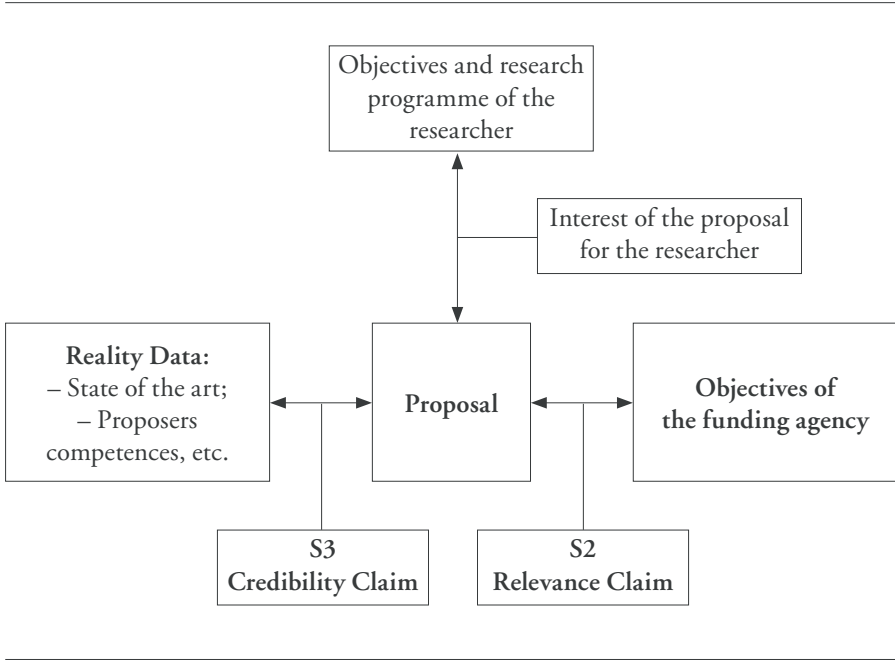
Objectives and research programme of the researcher

Interest of the proposal for the researcher

**Reality Data:**
– State of the art;
– Proposers competences, etc.

**Proposal**

**Objectives of the funding agency**

**S3**
**Credibility Claim**

**S2**
**Relevance Claim**